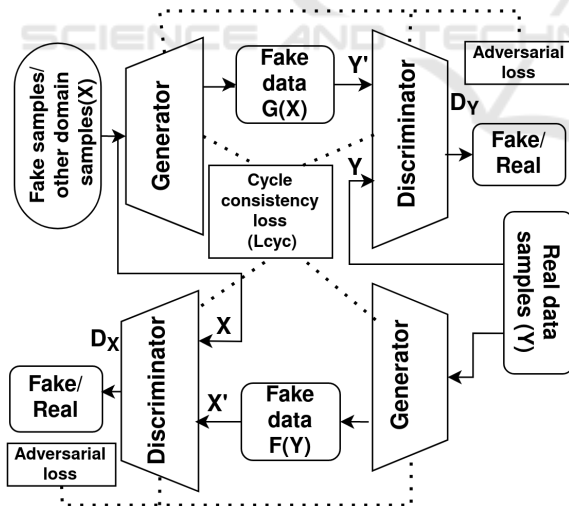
SCIENCE AND TECHNOLOGY

Fake samples/ other domain samples(X)

Generator

Fake data G(X)

Y'

Discriminator

Adversarial loss

$D_Y$

Fake/ Real

Y

Cycle consistency loss (Lcyc)

Real data samples (Y)

$D_X$

X

Discriminator

Generator

Fake/ Real

X'

Fake data F(Y)

Adversarial loss